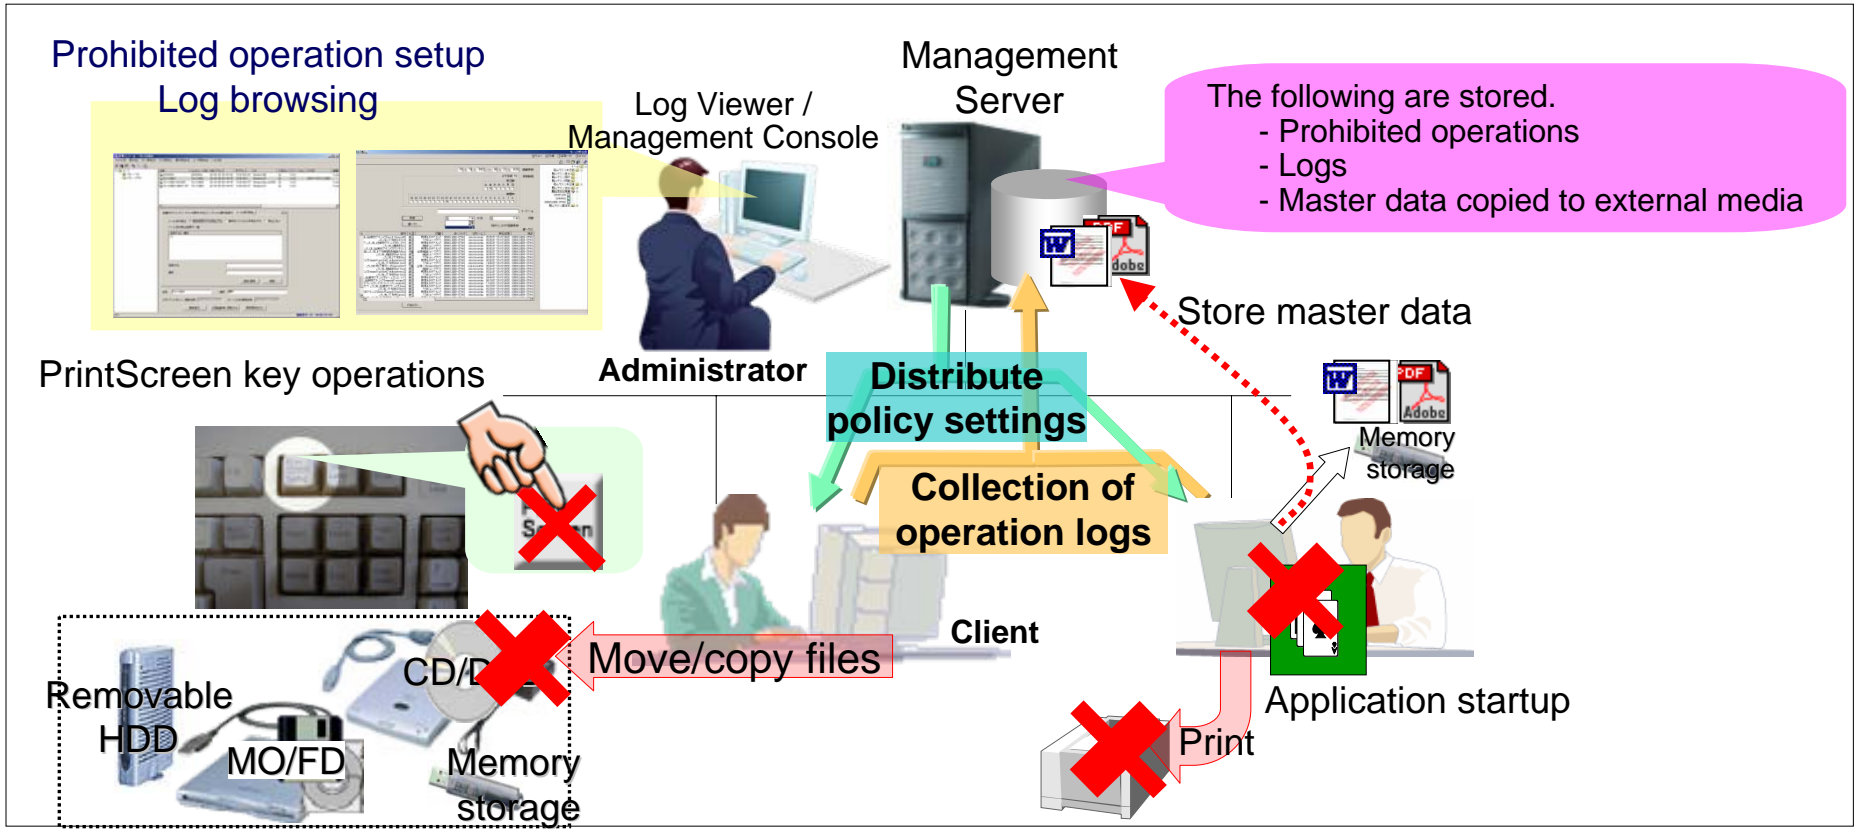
Prohibited operation setup
Log browsing

Log Viewer /
Management Console

Management
Server

The following are stored.
- Prohibited operations
- Logs
- Master data copied to external media

Store master data

PrintScreen key operations

Administrator

Distribute
policy settings

Memory
storage

Collection of
operation logs

Client

Removable
HDD

MO/FD

CD/D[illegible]

Memory
storage

Move/copy files

Application startup

Print